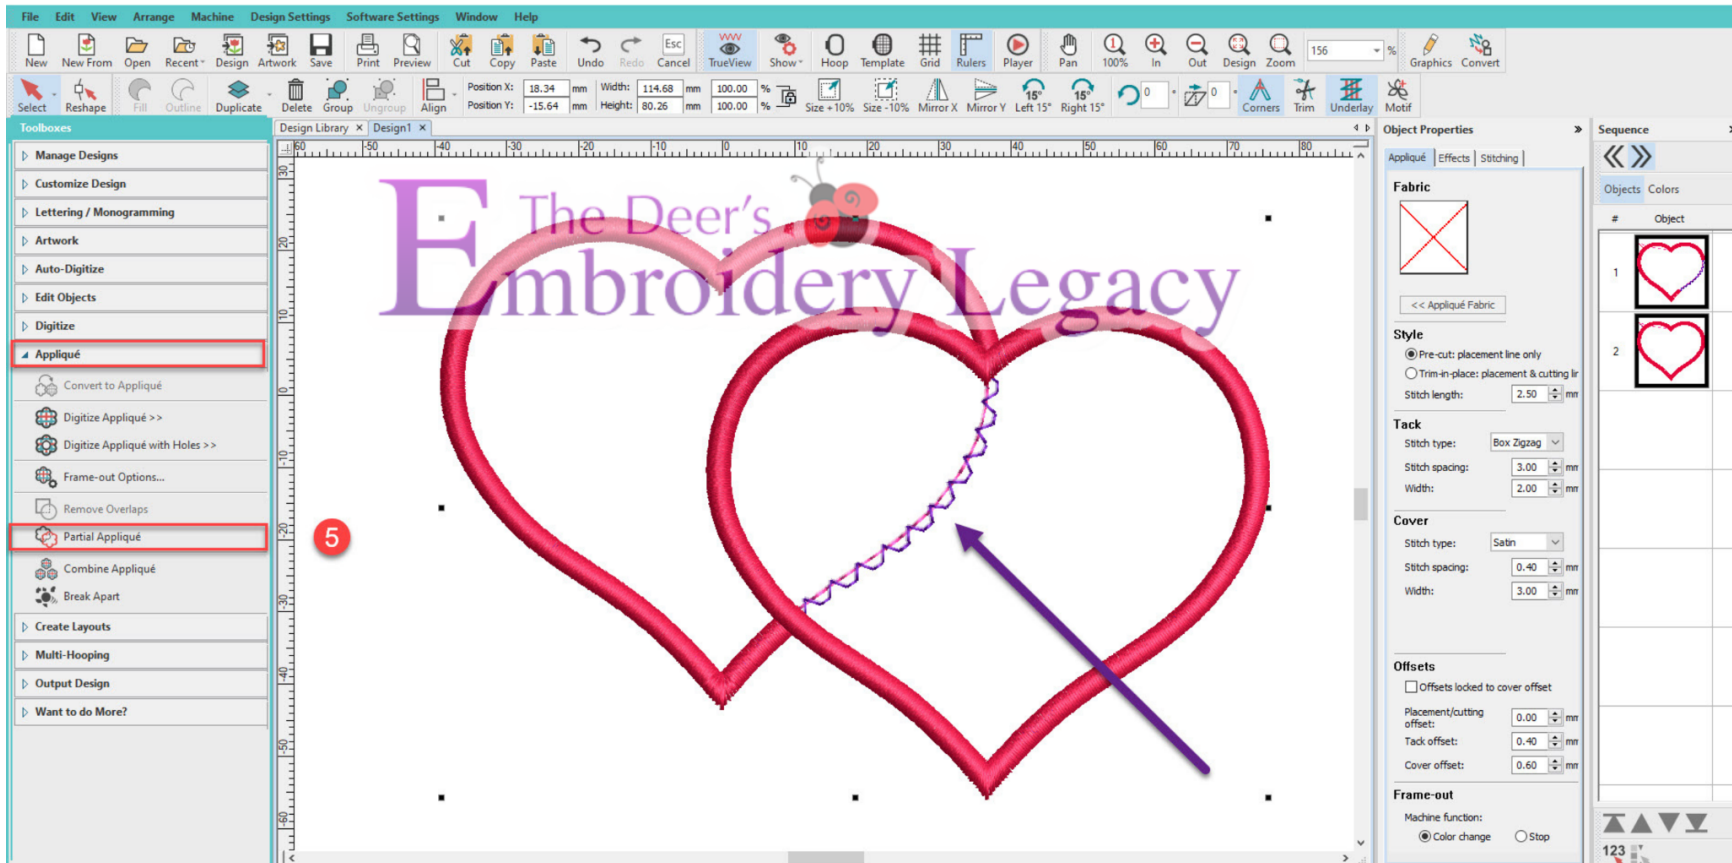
File Edit View Arrange Machine Design Settings Software Settings Window Help

New New From Open Recent Design Artwork Save Print Preview Cut Copy Paste Undo Redo Cancel TrueView Show Hoop Template Grid Rulers Player Pan 100% In Out Design Zoom 156 % Graphics Convert

Select Reshape Fill Outline Duplicate Delete Group Ungroup Align Position X: 18.34 mm Position Y: -15.64 mm Width: 114.68 mm Height: 80.26 mm 100.00 % 100.00 % Size +10% Size -10% Mirror X Mirror Y Left 15° Right 15° 0 0 Corners Trim Underlay Motif

Toolboxes

Manage Designs
Customize Design
Lettering / Monogramming
Artwork
Auto-Digitize
Edit Objects
Digitize
Appliqué
Convert to Appliqué
Digitize Appliqué >>
Digitize Appliqué with Holes >>
Frame-out Options...
Remove Overlaps
Partial Appliqué
Combine Appliqué
Break Apart
Create Layouts
Multi-Hooping
Output Design
Want to do More?

Design Library × Design1 ×

The Deer's Embroidery Legacy

5

Object Properties
Appliqué Effects Stitching
Fabric
<< Appliqué Fabric
Style
Pre-cut: placement line only
Trim-in-place: placement & cutting lir
Stitch length: 2.50 mm
Tack
Stitch type: Box Zigzag
Stitch spacing: 3.00 mm
Width: 2.00 mm
Cover
Stitch type: Satin
Stitch spacing: 0.40 mm
Width: 3.00 mm
Offsets
Offsets locked to cover offset
Placement/cutting offset: 0.00 mm
Tack offset: 0.40 mm
Cover offset: 0.60 mm
Frame-out
Machine function:
Color change Stop

Sequence
Objects Colors
# Object
1
2
123